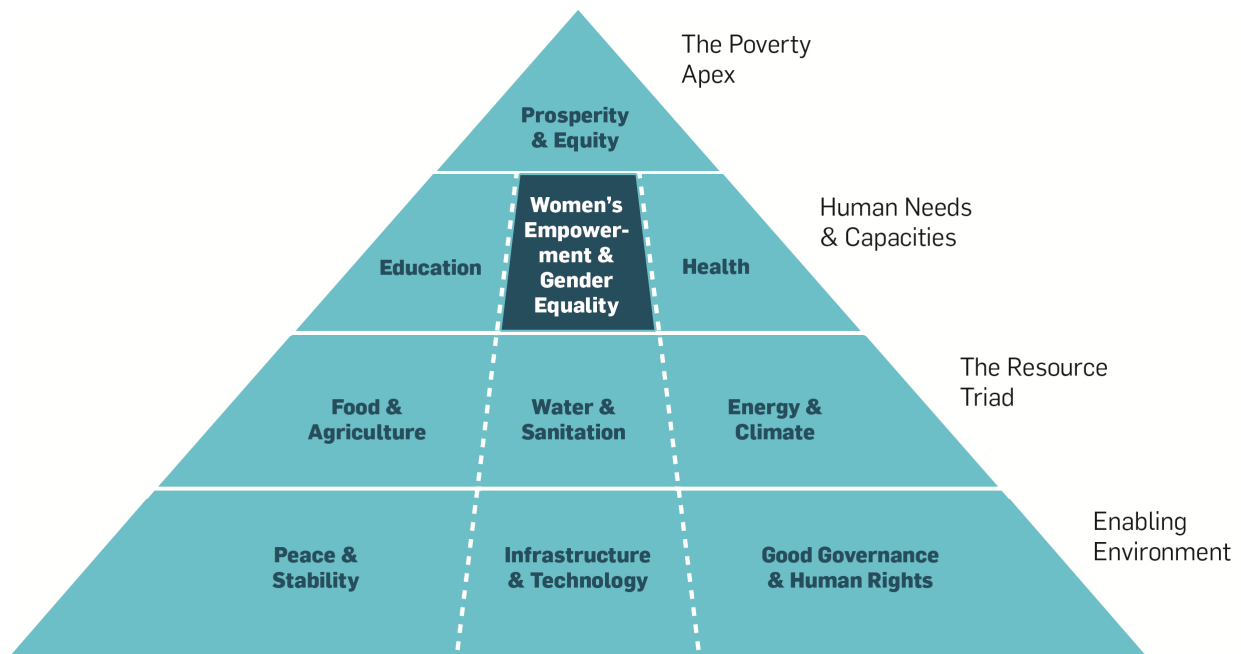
The Poverty Apex

Prosperity & Equity

Human Needs & Capacities

Education

Women's Empowerment & Gender Equality

Health

The Resource Triad

Food & Agriculture

Water & Sanitation

Energy & Climate

Enabling Environment

Peace & Stability

Infrastructure & Technology

Good Governance & Human Rights